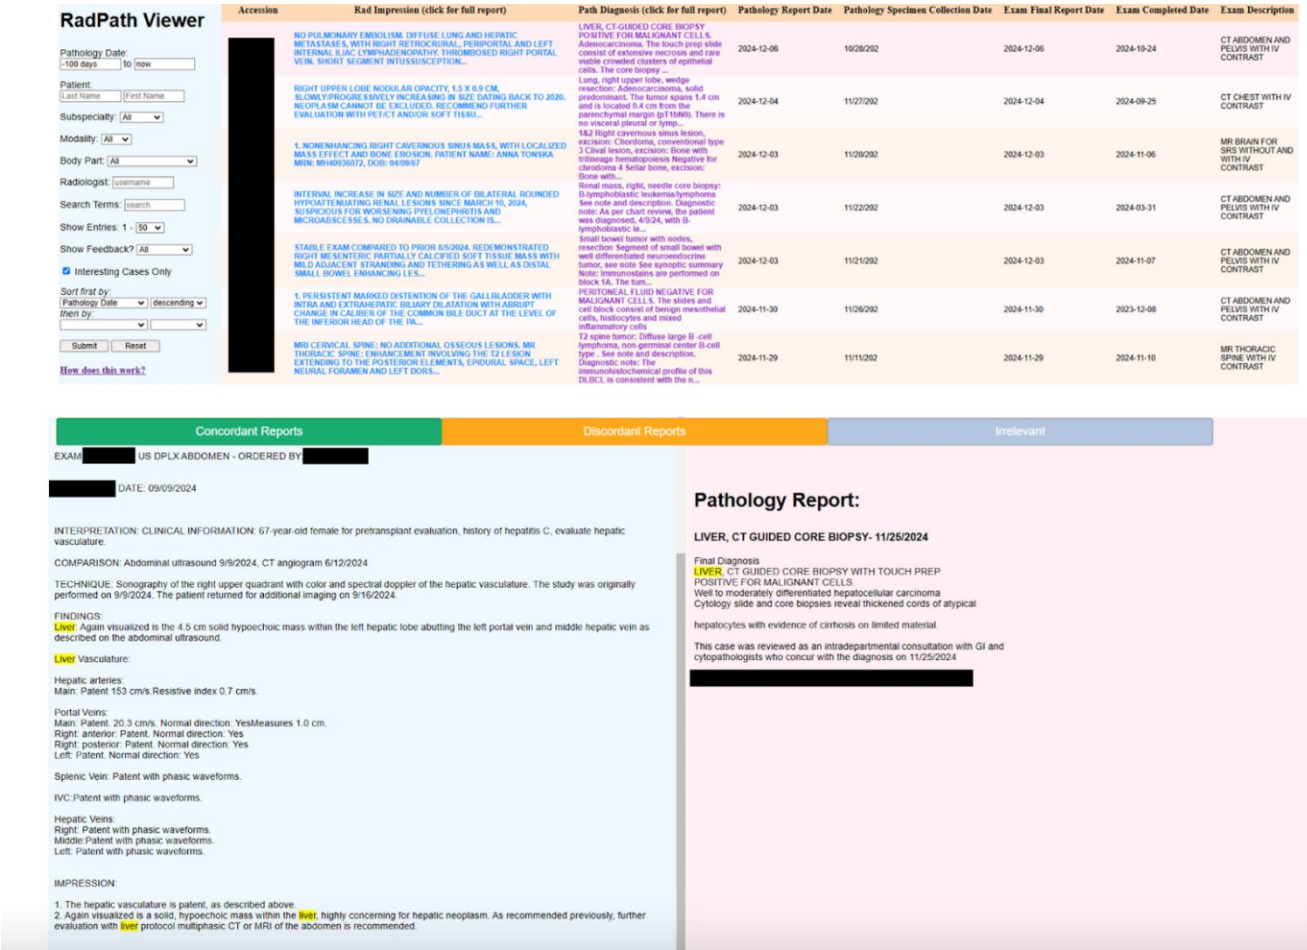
RadPath Viewer

Pathology Date:
-100 days to now

Patient:
Last Name First Name

Subspecialty: All

Modality: All

Body Part: All

Radiologist: username

Search Terms: search

Show Entries: 1 - 50

Show Feedback? All

Interesting Cases Only

Sort first by:
Pathology Date descending
then by:

Submit Reset

How does this work?

| Accession | Rad Impression (click for full report) | Path Diagnosis (click for full report) | Pathology Report Date | Pathology Specimen Collection Date | Exam Final Report Date | Exam Completed Date | Exam Description |
|---|---|---|---|---|---|---|---|
| | NO PULMONARY EMBOLISM. DIFFUSE LUNG AND HEPATIC METASTASES, WITH RIGHT RETROCRURAL, PERIPORTAL AND LEFT INTERNAL ILIAC LYMPHADENOPATHY. THROMBOSED RIGHT PORTAL VEIN. SHORT SEGMENT INTUSSUSCEPTION... | LIVER, CT-GUIDED CORE BIOPSY POSITIVE FOR MALIGNANT CELLS. Adenocarcinoma. The touch prep slide consist of extensive necrosis and rare viable crowded clusters of epithelial cells. The core biopsy ... | 2024-12-06 | 10/28/202 | 2024-12-06 | 2024-10-24 | CT ABDOMEN AND PELVIS WITH IV CONTRAST |
| | RIGHT UPPER LOBE NODULAR OPACITY, 1.5 X 0.9 CM, SLOWLY/PROGRESSIVELY INCREASING IN SIZE DATING BACK TO 2020. NEOPLASM CANNOT BE EXCLUDED. RECOMMEND FURTHER EVALUATION WITH PET/CT AND/OR SOFT TISSU... | Lung, right upper lobe, wedge resection: Adenocarcinoma, solid predominant. The tumor spans 1.4 cm and is located 0.4 cm from the parenchymal margin (pT1bN0). There is no visceral pleural or lymp... | 2024-12-04 | 11/27/202 | 2024-12-04 | 2024-09-25 | CT CHEST WITH IV CONTRAST |
| | 1. NONENHANCING RIGHT CAVERNOUS SINUS MASS, WITH LOCALIZED MASS EFFECT AND BONE EROSION. PATIENT NAME: ANNA TONSKA MRN: MH40036872, DOB: 04/09/67 | 1&2 Right cavernous sinus lesion, excision: Chordoma, conventional type 3 Clival lesion, excision: Bone with trilineage hematopoiesis Negative for chordoma 4 Sellar bone, excision: Bone with... | 2024-12-03 | 11/20/202 | 2024-12-03 | 2024-11-06 | MR BRAIN FOR SRS WITHOUT AND WITH IV CONTRAST |
| | INTERVAL INCREASE IN SIZE AND NUMBER OF BILATERAL ROUNDED HYPOATTENUATING RENAL LESIONS SINCE MARCH 10, 2024, SUSPICIOUS FOR WORSENING PYELONEPHRITIS AND MICROABSCESSES. NO DRAINABLE COLLECTION IS... | Renal mass, right, needle core biopsy: B-lymphoblastic leukemia/lymphoma See note and description. Diagnostic note: As per chart review, the patient was diagnosed, 4/9/24, with B-lymphoblastic le... | 2024-12-03 | 11/22/202 | 2024-12-03 | 2024-03-31 | CT ABDOMEN AND PELVIS WITH IV CONTRAST |
| | STABLE EXAM COMPARED TO PRIOR 8/5/2024. REDEMONSTRATED RIGHT MESENTERIC PARTIALLY CALCIFIED SOFT TISSUE MASS WITH MILD ADJACENT STRANDING AND TETHERING AS WELL AS DISTAL SMALL BOWEL ENHANCING LES... | Small bowel tumor with nodes, resection Segment of small bowel with well differentiated neuroendocrine tumor, see note See synoptic summary Note: immunostains are performed on block 1A. The tum... | 2024-12-03 | 11/21/202 | 2024-12-03 | 2024-11-07 | CT ABDOMEN AND PELVIS WITH IV CONTRAST |
| | 1. PERSISTENT MARKED DISTENTION OF THE GALLBLADDER WITH INTRA AND EXTRAHEPATIC BILIARY DILATATION WITH ABRUPT CHANGE IN CALIBER OF THE COMMON BILE DUCT AT THE LEVEL OF THE INFERIOR HEAD OF THE PA... | PERITONEAL FLUID NEGATIVE FOR MALIGNANT CELLS. The slides and cell block consist of benign mesothelial cells, histiocytes and mixed inflammatory cells | 2024-11-30 | 11/26/202 | 2024-11-30 | 2023-12-08 | CT ABDOMEN AND PELVIS WITH IV CONTRAST |
| | MRI CERVICAL SPINE: NO ADDITIONAL OSSEOUS LESIONS. MR THORACIC SPINE: ENHANCEMENT INVOLVING THE T2 LESION EXTENDING TO THE POSTERIOR ELEMENTS, EPIDURAL SPACE, LEFT NEURAL FORAMEN AND LEFT DORS... | T2 spine tumor: Diffuse large B -cell lymphoma, non-germinal center B-cell type . See note and description. Diagnostic note: The immunohistochemical profile of this DLBCL is consistent with the n... | 2024-11-29 | 11/11/202 | 2024-11-29 | 2024-11-10 | MR THORACIC SPINE WITH IV CONTRAST |

Concordant Reports | Discordant Reports | Irrelevant

EXAM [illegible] US DPLX ABDOMEN - ORDERED BY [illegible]

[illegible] DATE: 09/09/2024

INTERPRETATION: CLINICAL INFORMATION: 67-year-old female for pretransplant evaluation, history of hepatitis C, evaluate hepatic vasculature.

COMPARISON: Abdominal ultrasound 9/9/2024, CT angiogram 6/12/2024

TECHNIQUE: Sonography of the right upper quadrant with color and spectral doppler of the hepatic vasculature. The study was originally performed on 9/9/2024. The patient returned for additional imaging on 9/16/2024.

FINDINGS:
Liver: Again visualized is the 4.5 cm solid hypoechoic mass within the left hepatic lobe abutting the left portal vein and middle hepatic vein as described on the abdominal ultrasound.

Liver Vasculature:

Hepatic arteries:
Main: Patent 153 cm/s Resistive index 0.7 cm/s.

Portal Veins:
Main: Patent. 20.3 cm/s. Normal direction: YesMeasures 1.0 cm.
Right: anterior: Patent. Normal direction: Yes
Right: posterior: Patent. Normal direction: Yes
Left: Patent. Normal direction: Yes

Splenic Vein: Patent with phasic waveforms.

IVC:Patent with phasic waveforms.

Hepatic Veins:
Right: Patent with phasic waveforms.
Middle:Patent with phasic waveforms.
Left: Patent with phasic waveforms.

IMPRESSION:

1. The hepatic vasculature is patent, as described above.
2. Again visualized is a solid, hypoechoic mass within the liver, highly concerning for hepatic neoplasm. As recommended previously, further evaluation with liver protocol multiphasic CT or MRI of the abdomen is recommended.

Pathology Report:

LIVER, CT GUIDED CORE BIOPSY- 11/25/2024

Final Diagnosis
LIVER, CT GUIDED CORE BIOPSY WITH TOUCH PREP
POSITIVE FOR MALIGNANT CELLS.
Well to moderately differentiated hepatocellular carcinoma
Cytology slide and core biopsies reveal thickened cords of atypical

hepatocytes with evidence of cirrhosis on limited material.

This case was reviewed as an intradepartmental consultation with GI and cytopathologists who concur with the diagnosis on 11/25/2024